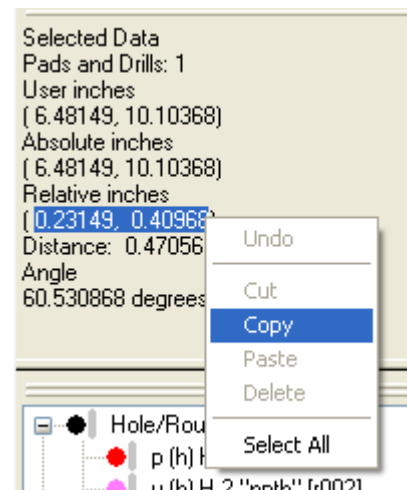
Selected Data
Pads and Drills: 1
User inches
( 6.48149, 10.10368)
Absolute inches
( 6.48149, 10.10368)
Relative inches
( 0.23149, 0.40968)
Distance: 0.47056
Angle
60.530868 degrees

Undo
Cut
Copy
Paste
Delete
Select All

Hole/Rou
p (h) H
u (h) H 2 "npth" [r002]